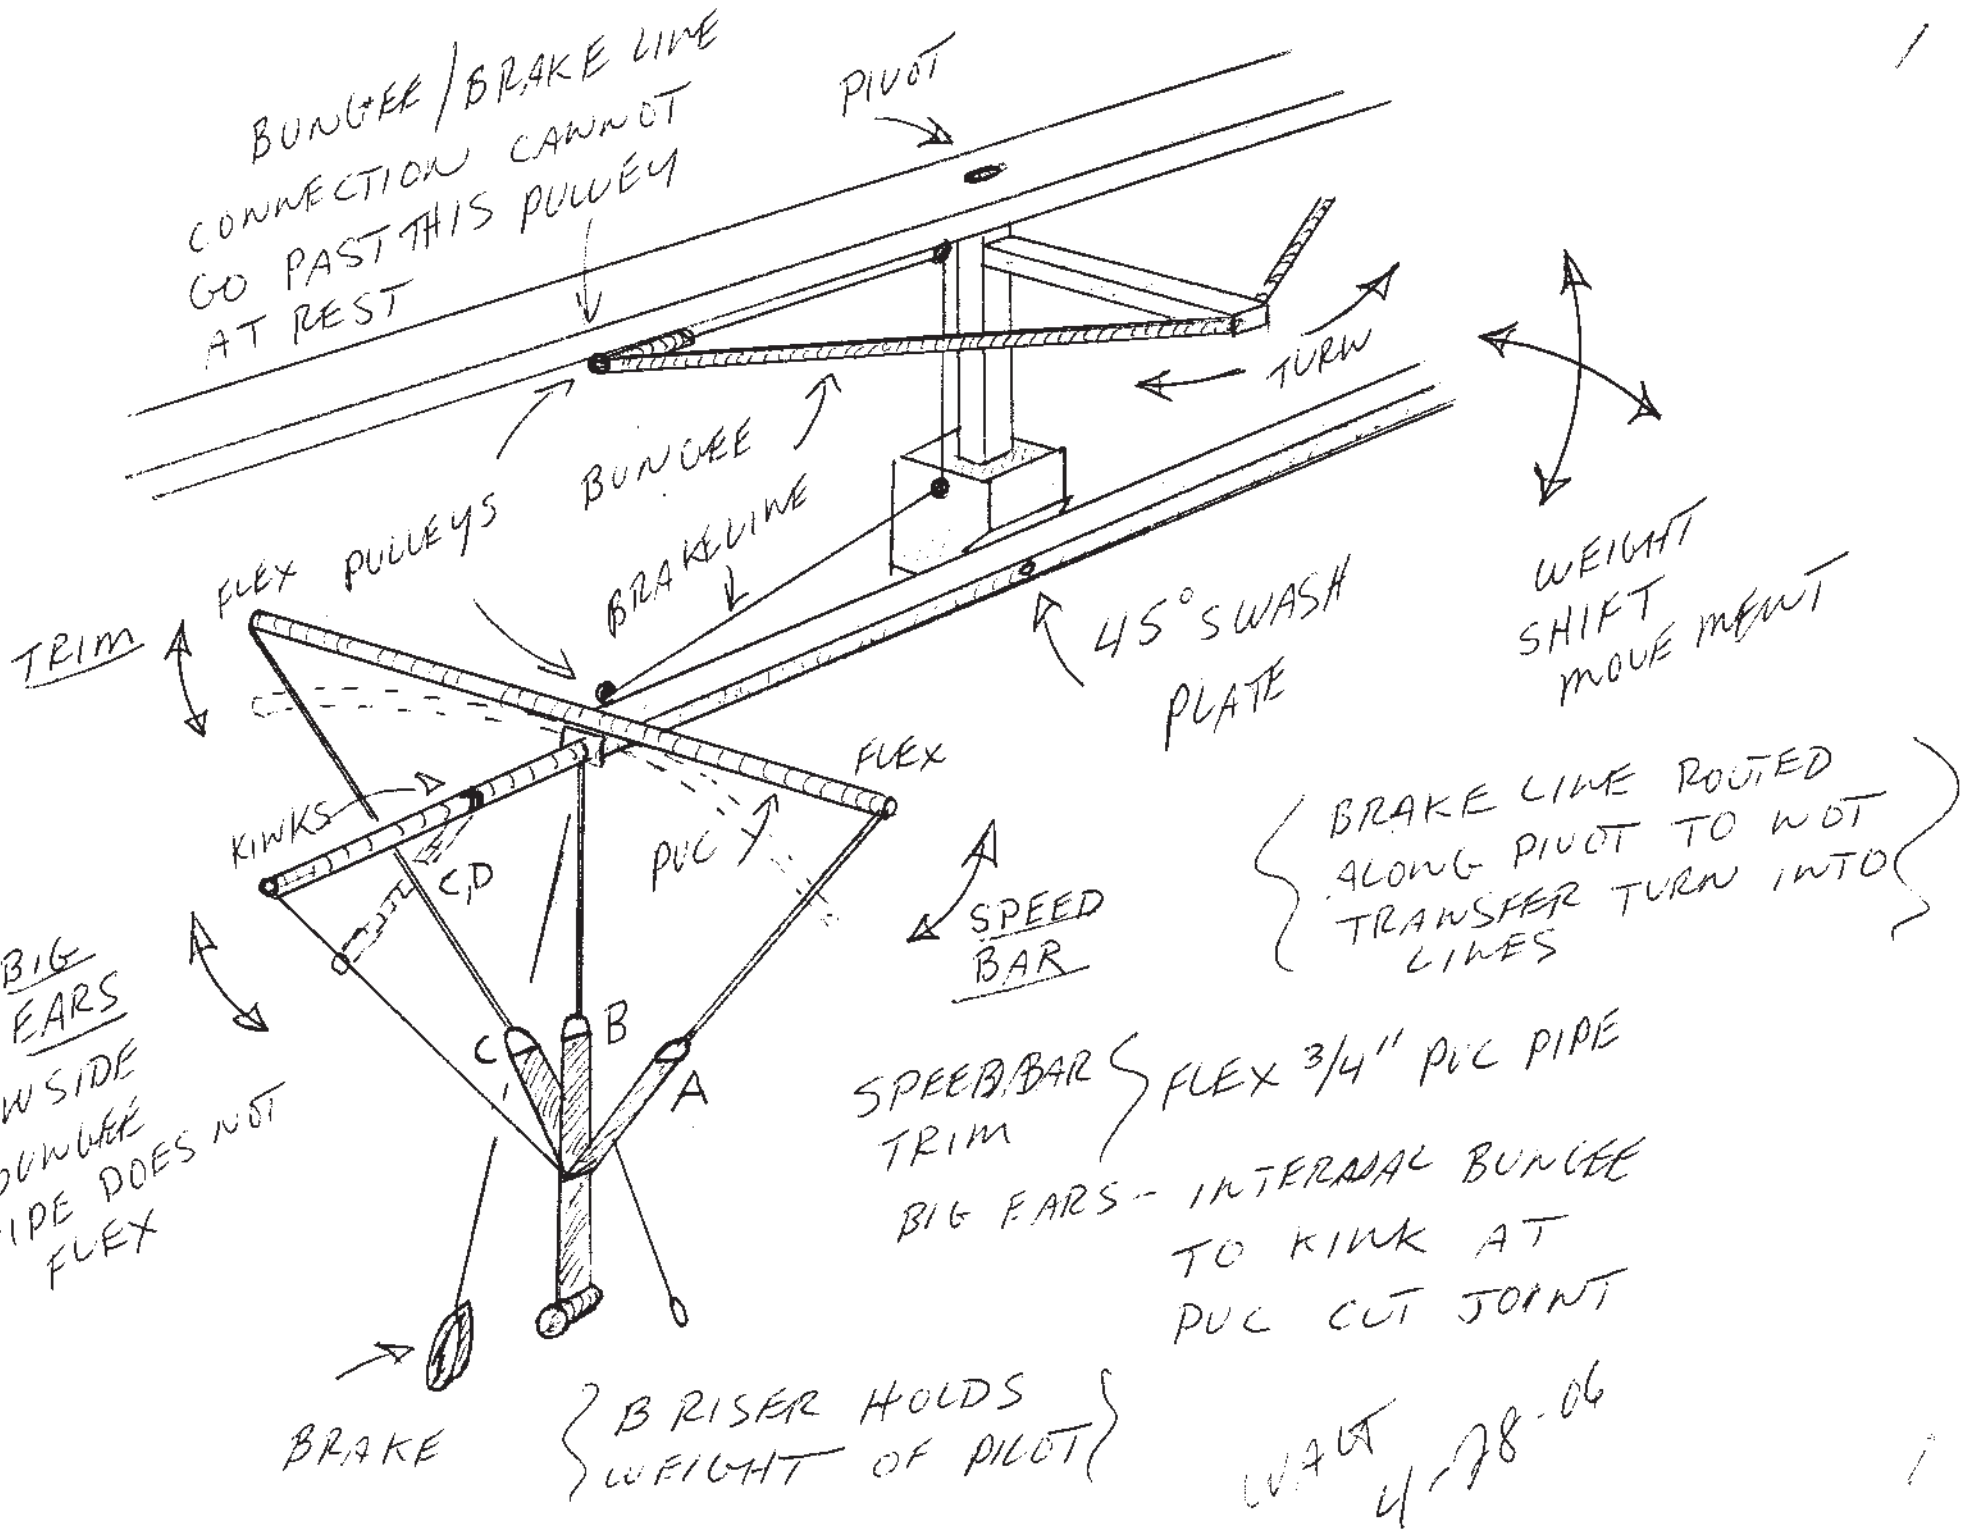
BUNGEE / BRAKE LINE CONNECTION CANNOT GO PAST THIS PULLEY AT REST

PIVOT

TURN

WEIGHT SHIFT MOVEMENT

PULLEYS

BUNGEE

BRAKELINE

45° SWASH PLATE

TRIM

FLEX

FLEX

KINKS

C,D

PVC

SPEED BAR

BRAKE LINE ROUTED ALONG PIVOT TO NOT TRANSFER TURN INTO LINES

BIG EARS

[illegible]WSIDE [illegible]UNGEE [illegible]IPE DOES NOT FLEX

C

B

A

SPEED BAR TRIM } FLEX 3/4" PVC PIPE

BIG EARS - INTERNAL BUNGEE TO KINK AT PVC CUT JOINT

BRAKE

{ B RISER HOLDS WEIGHT OF PILOT }

WALT 4-28-06